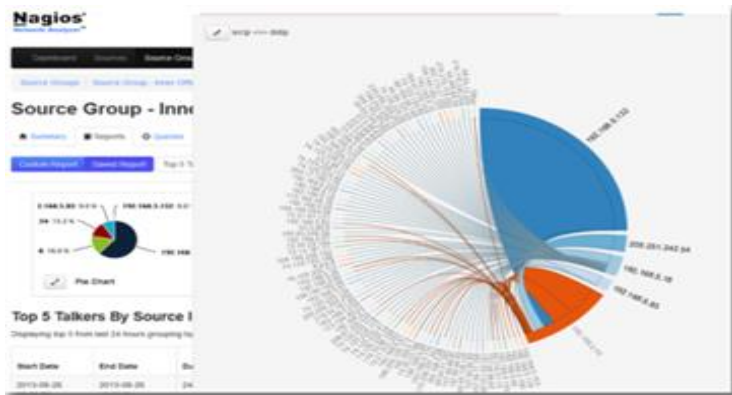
Nagios
Network Analyzer

Dashboard Sources Source Grou

Source Groups / Source Group - Inner Offic

Source Group - Inne

Summary Reports Queries

Custom Report Saved Report Top 5 T

192.168.5.132

24 15.2 %

16.6 %

Pie Chart

Top 5 Talkers By Source I

Displaying top 5 from last 24 hours grouping by

| Start Date | End Date | Du |
|---|---|---|
| 2013-08-26 | 2013-08-26 | 24 |

srcip <-> dstip

192.168.5.132

208.251.242.94

192.168.5.18

192.168.5.83